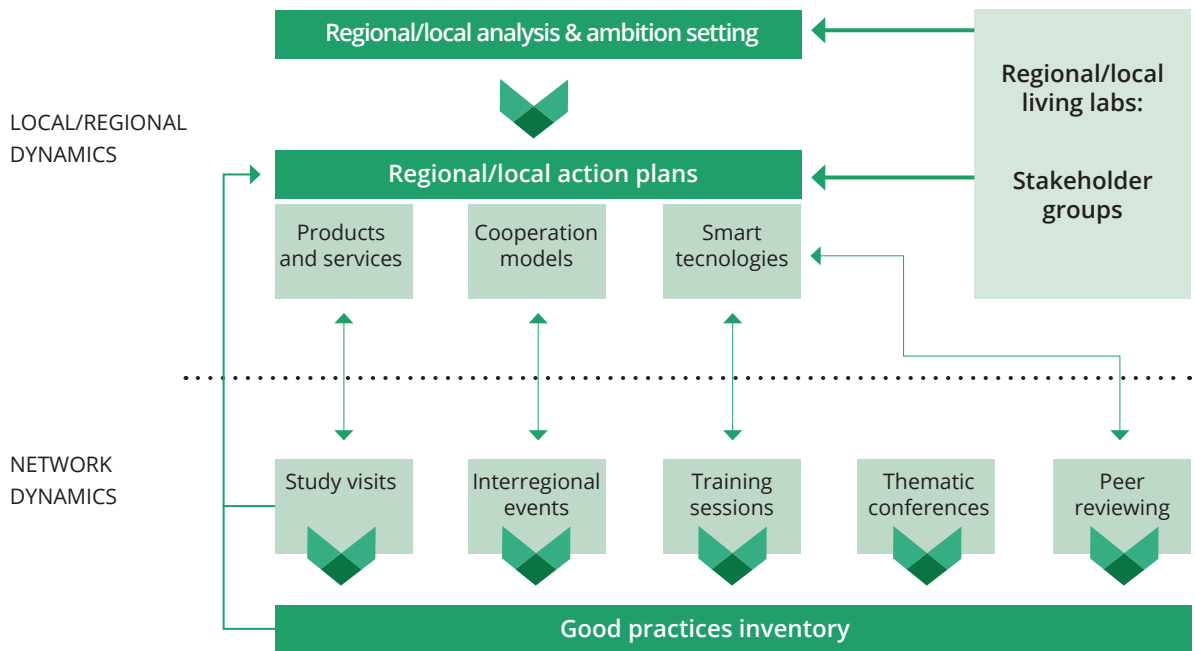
Regional/local analysis & ambition setting

Regional/local living labs:

Stakeholder groups

LOCAL/REGIONAL DYNAMICS

Regional/local action plans

Products and services

Cooperation models

Smart tecnologies

NETWORK DYNAMICS

Study visits

Interregional events

Training sessions

Thematic conferences

Peer reviewing

Good practices inventory